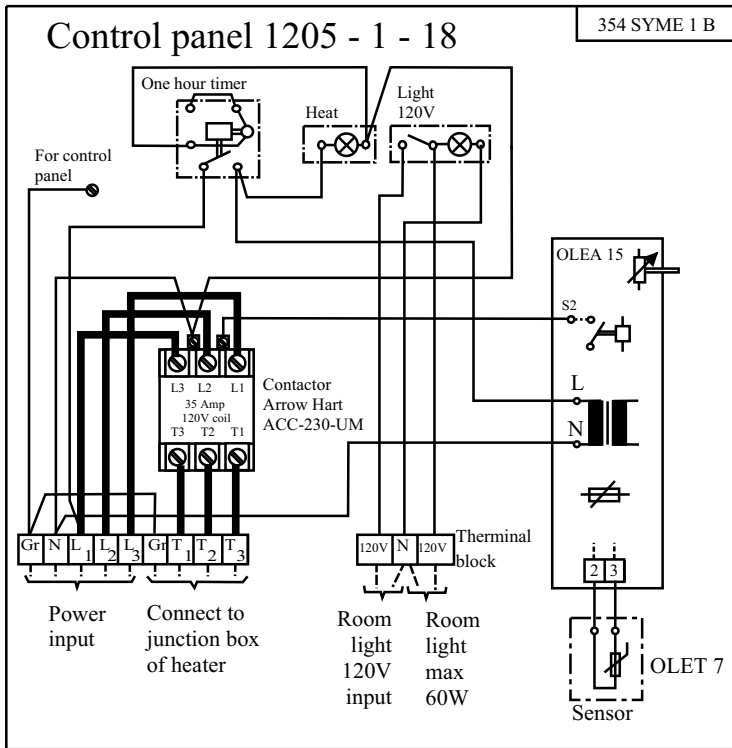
Control panel 1205 - 1 - 18

354 SYME 1 B

One hour timer

Heat

Light 120V

For control panel

OLEA 15

S2

L3 L2 L1

35 Amp 120V coil

T3 T2 T1

Contactor Arrow Hart ACC-230-UM

L

N

2 3

| Gr | N | $L_1$ | $L_2$ | $L_3$ | Gr | $T_1$ | $T_2$ | $T_3$ |
|---|---|---|---|---|---|---|---|---|

| 120V | N | 120V |
|---|---|---|

Therminal block

Power input

Connect to junction box of heater

Room light 120V input

Room light max 60W

OLET 7

Sensor